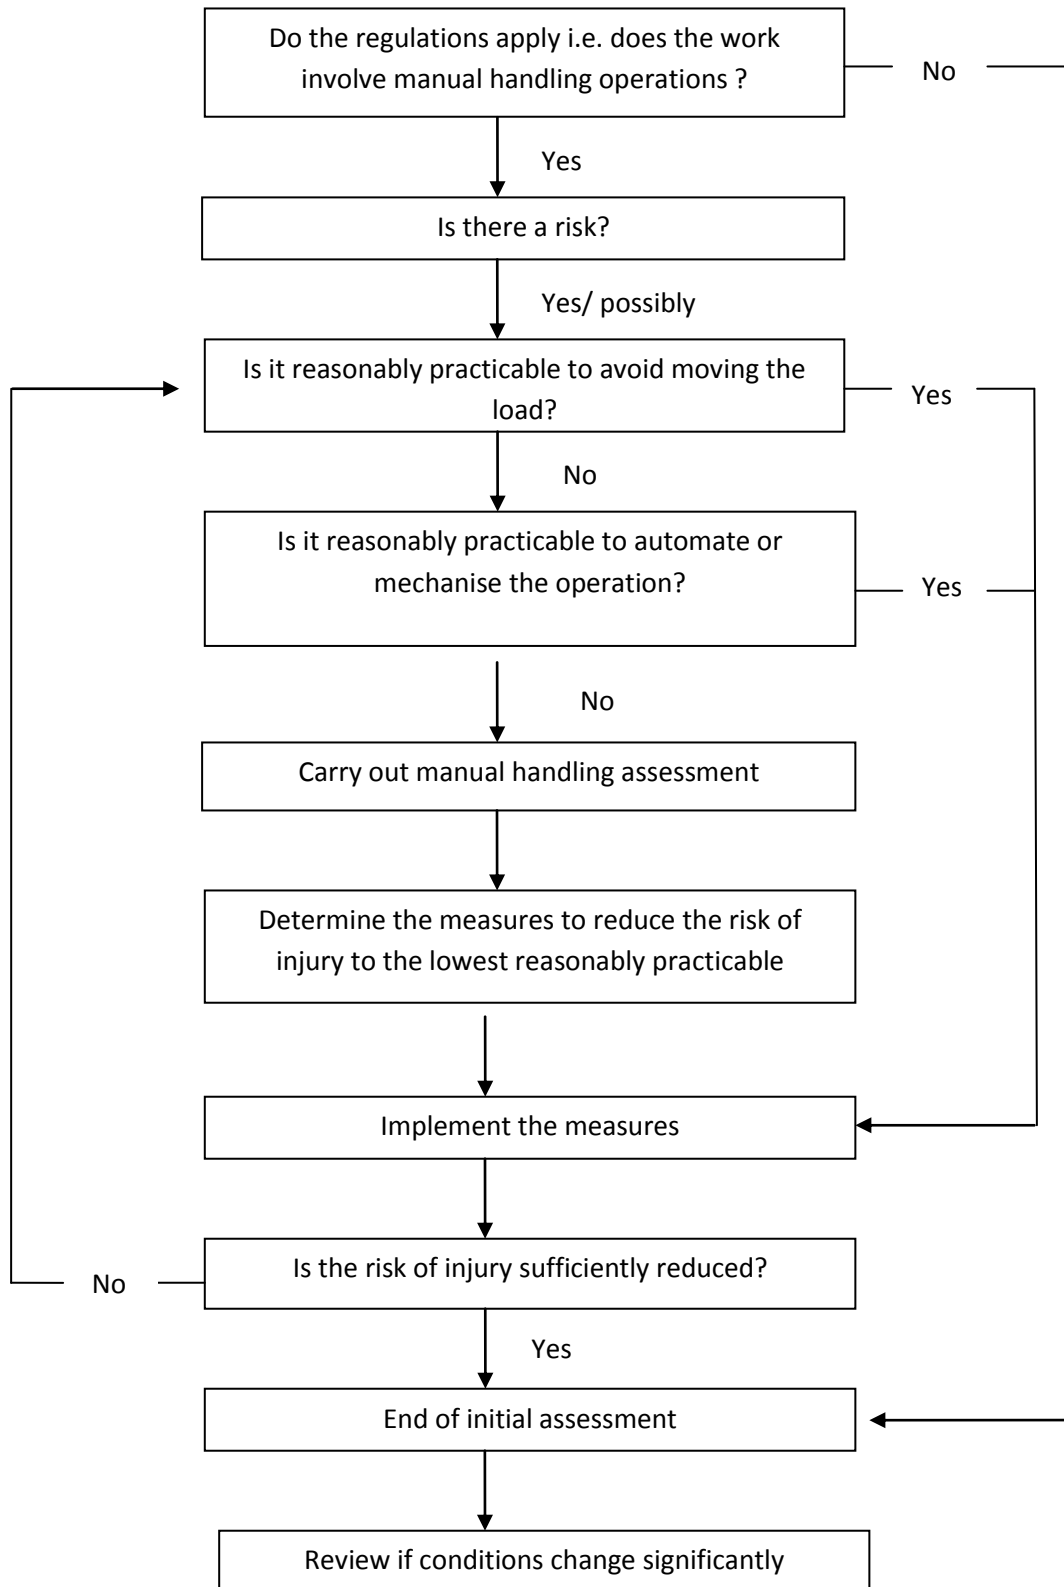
Do the regulations apply i.e. does the work involve manual handling operations ?

No

Yes

Is there a risk?

Yes/ possibly

Is it reasonably practicable to avoid moving the load?

Yes

No

Is it reasonably practicable to automate or mechanise the operation?

Yes

No

Carry out manual handling assessment

Determine the measures to reduce the risk of injury to the lowest reasonably practicable

Implement the measures

No

Is the risk of injury sufficiently reduced?

Yes

End of initial assessment

Review if conditions change significantly